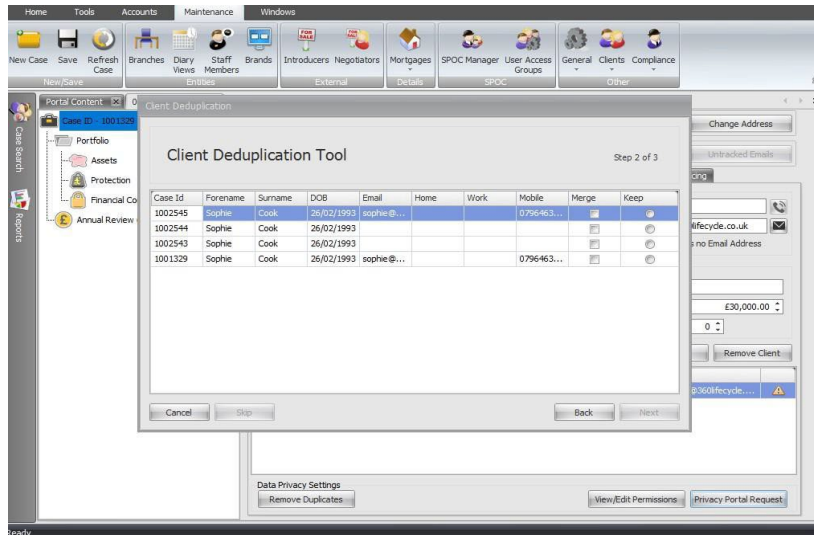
Home Tools Accounts Maintenance Windows

New Case Save Refresh Case
New/Save

Branches Diary Views Staff Members Brands
Entities

Introducers Negotiators
External

Mortgages
Details

SPOC Manager User Access Groups
SPOC

General Clients Compliance
Other

Case Search
Reports

Portal Content
Case ID - 1001329
Portfolio
Assets
Protection
Financial Co
Annual Review

Client Deduplication

Client Deduplication Tool

Step 2 of 3

| Case Id | Forename | Surname | DOB | Email | Home | Work | Mobile | Merge | Keep |
|---|---|---|---|---|---|---|---|---|---|
| 1002545 | Sophie | Cook | 26/02/1993 | sophie@... | | | 0796463... | | |
| 1002544 | Sophie | Cook | 26/02/1993 | | | | | | |
| 1002543 | Sophie | Cook | 26/02/1993 | | | | | | |
| 1001329 | Sophie | Cook | 26/02/1993 | sophie@... | | | 0796463... | | |

Cancel Skip Back Next

Change Address
Untracked Emails
cing
lifecycle.co.uk
s no Email Address
£30,000.00
0
Remove Client
@360lifecycle....

Data Privacy Settings
Remove Duplicates
View/Edit Permissions
Privacy Portal Request

Ready